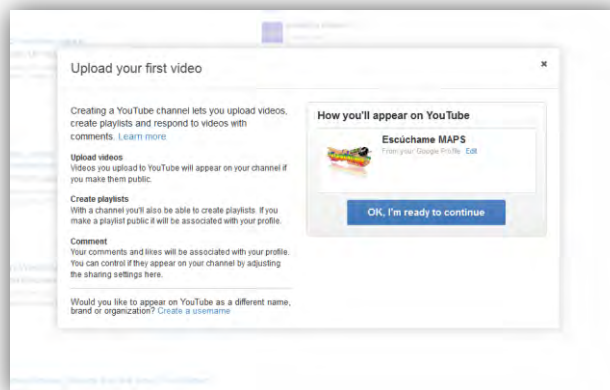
Upload your first video

×

Creating a YouTube channel lets you upload videos, create playlists and respond to videos with comments. Learn more

Upload videos
Videos you upload to YouTube will appear on your channel if you make them public.

Create playlists
With a channel you'll also be able to create playlists. If you make a playlist public it will be associated with your profile.

Comment
Your comments and likes will be associated with your profile. You can control if they appear on your channel by adjusting the sharing settings here.

Would you like to appear on YouTube as a different name, brand or organization? Create a username

How you'll appear on YouTube

Escúchame MAPS
From your Google Profile Edit

OK, I'm ready to continue